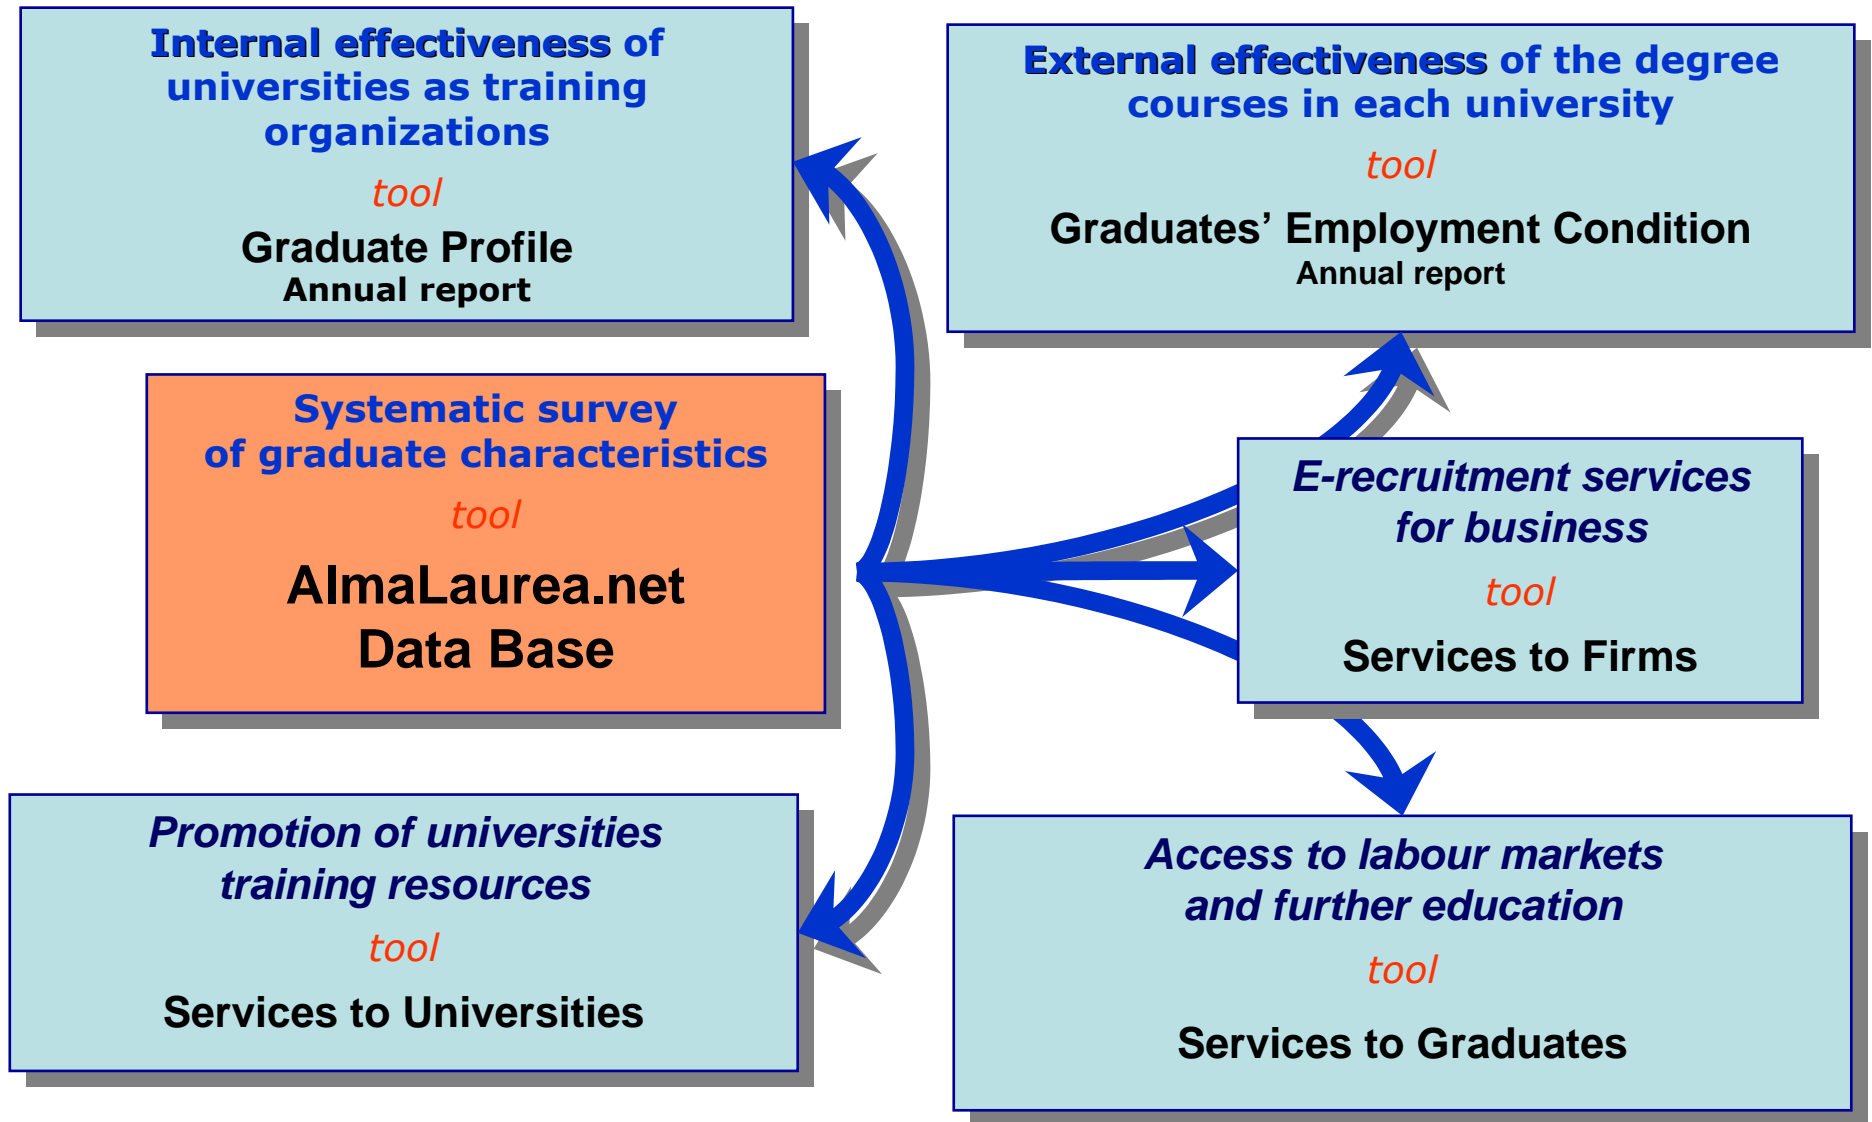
Internal effectiveness of universities as training organizations

tool

Graduate Profile
Annual report

External effectiveness of the degree courses in each university

tool

Graduates’ Employment Condition
Annual report

Systematic survey of graduate characteristics

tool

AlmaLaurea.net
Data Base

E-recruitment services for business

tool

Services to Firms

Promotion of universities training resources

tool

Services to Universities

Access to labour markets and further education

tool

Services to Graduates